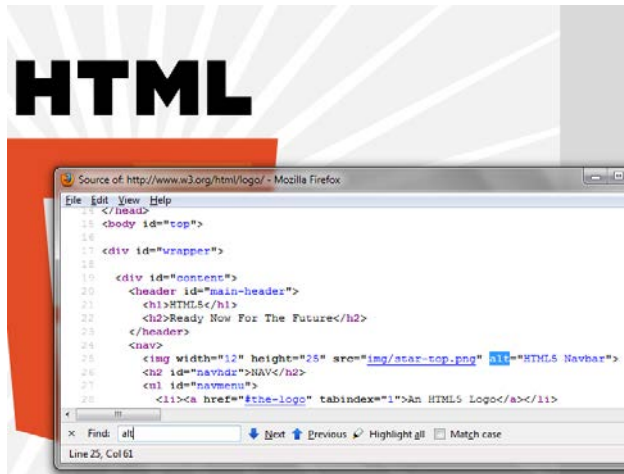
HTML

Source of: http://www.w3.org/html/logo/ - Mozilla Firefox

File Edit View Help

15 </head>
16 <body id="top">

17 <div id="wrapper">

19 <div id="content">
20 <header id="main-header">
21 <h1>HTML5</h1>
22 <h2>Ready Now For The Future</h2>
23 </header>
24 <nav>
25 <img width="12" height="25" src="img/star-top.png" alt="HTML5 Navbar">
26 <h2 id="navhdr">NAV</h2>
27 <ul id="navmenu">
28 <li><a href="#the-logo" tabindex="1">An HTML5 Logo</a></li>

Find: alt

Next Previous Highlight all Match case

Line 25, Col 61